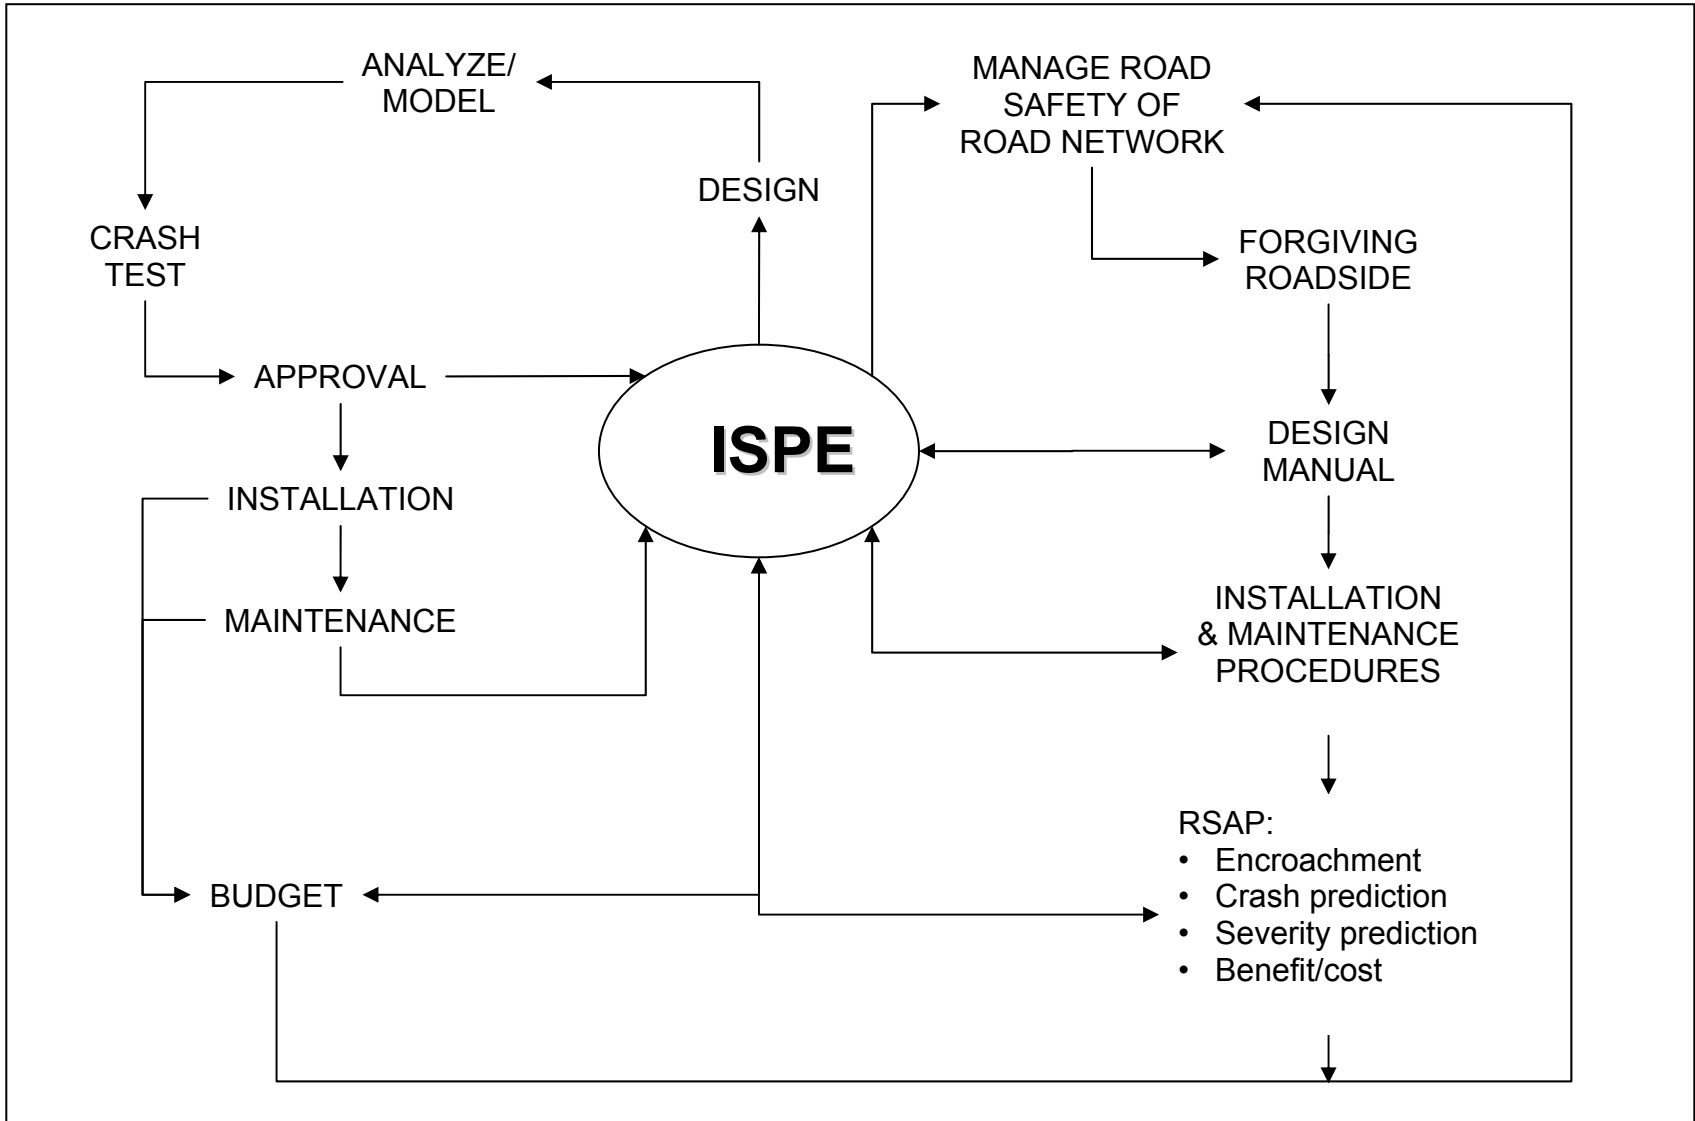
ANALYZE/ MODEL

DESIGN

MANAGE ROAD SAFETY OF ROAD NETWORK

CRASH TEST

FORGIVING ROADSIDE

APPROVAL

ISPE

DESIGN MANUAL

INSTALLATION

MAINTENANCE

INSTALLATION & MAINTENANCE PROCEDURES

RSAP:
• Encroachment
• Crash prediction
• Severity prediction
• Benefit/cost

BUDGET